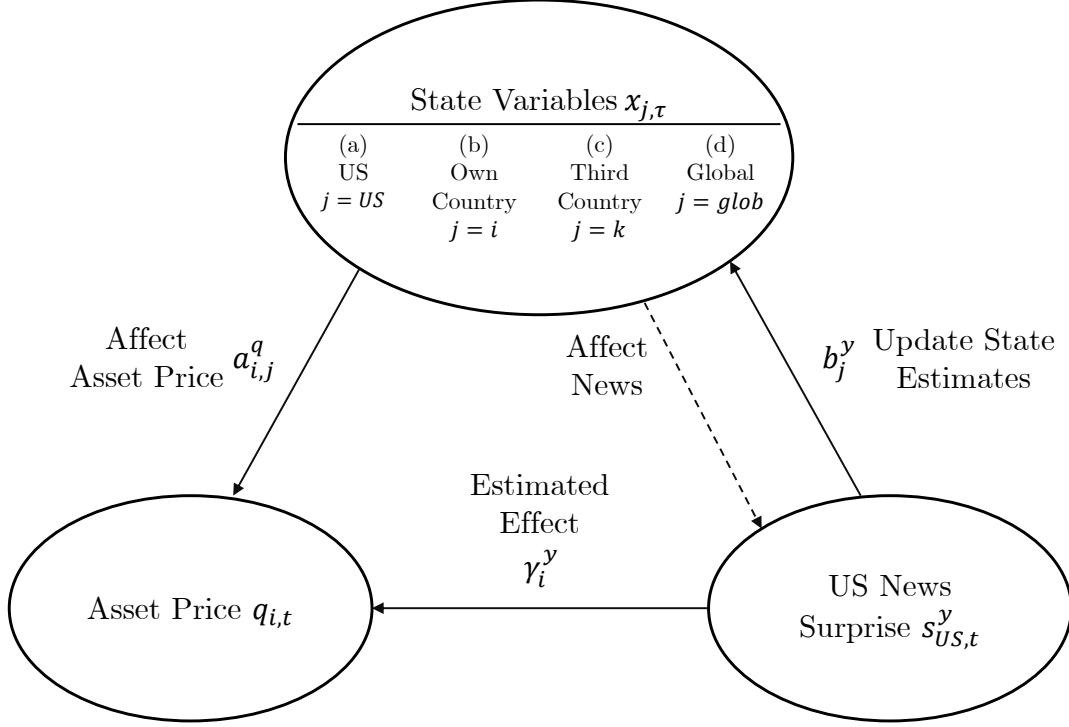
State Variables $x_{j,\tau}$

| (a) US $j = US$ | (b) Own Country $j = i$ | (c) Third Country $j = k$ | (d) Global $j = glob$ |
|---|---|---|---|

Affect Asset Price $a_{i,j}^{q}$

Affect News

$b_{j}^{y}$ Update State Estimates

Estimated Effect $\gamma_{i}^{y}$

Asset Price $q_{i,t}$

US News Surprise $s_{US,t}^{y}$